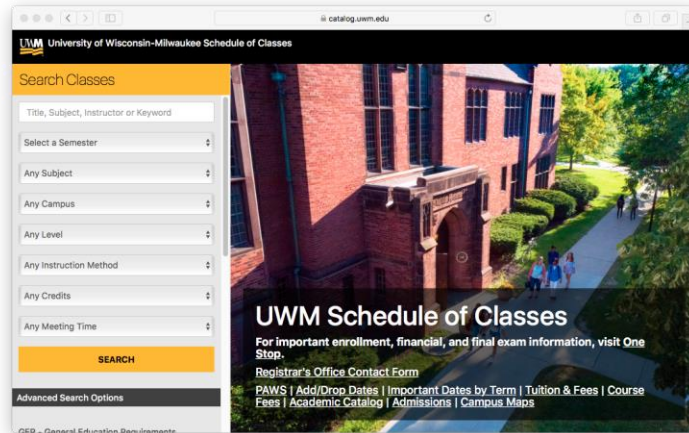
catalog.uwm.edu

UWM University of Wisconsin-Milwaukee Schedule of Classes

Search Classes

Title, Subject, Instructor or Keyword

Select a Semester

Any Subject

Any Campus

Any Level

Any Instruction Method

Any Credits

Any Meeting Time

SEARCH

Advanced Search Options

GER - General Education Requirements

UWM Schedule of Classes

For important enrollment, financial, and final exam information, visit One Stop.

Registrar's Office Contact Form

PAWS | Add/Drop Dates | Important Dates by Term | Tuition & Fees | Course Fees | Academic Catalog | Admissions | Campus Maps